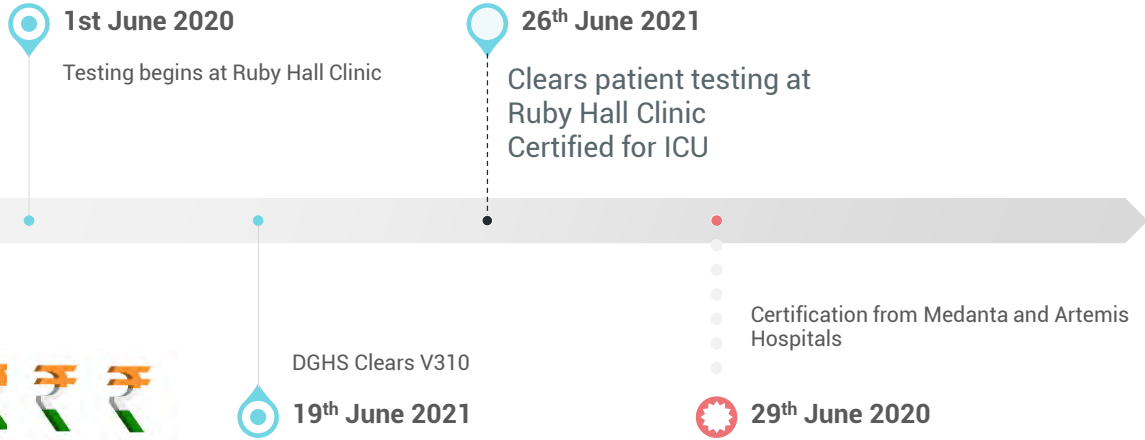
1st June 2020

Testing begins at Ruby Hall Clinic

26th June 2021

Clears patient testing at Ruby Hall Clinic Certified for ICU

DGHS Clears V310

19th June 2021

Certification from Medanta and Artemis Hospitals

29th June 2020